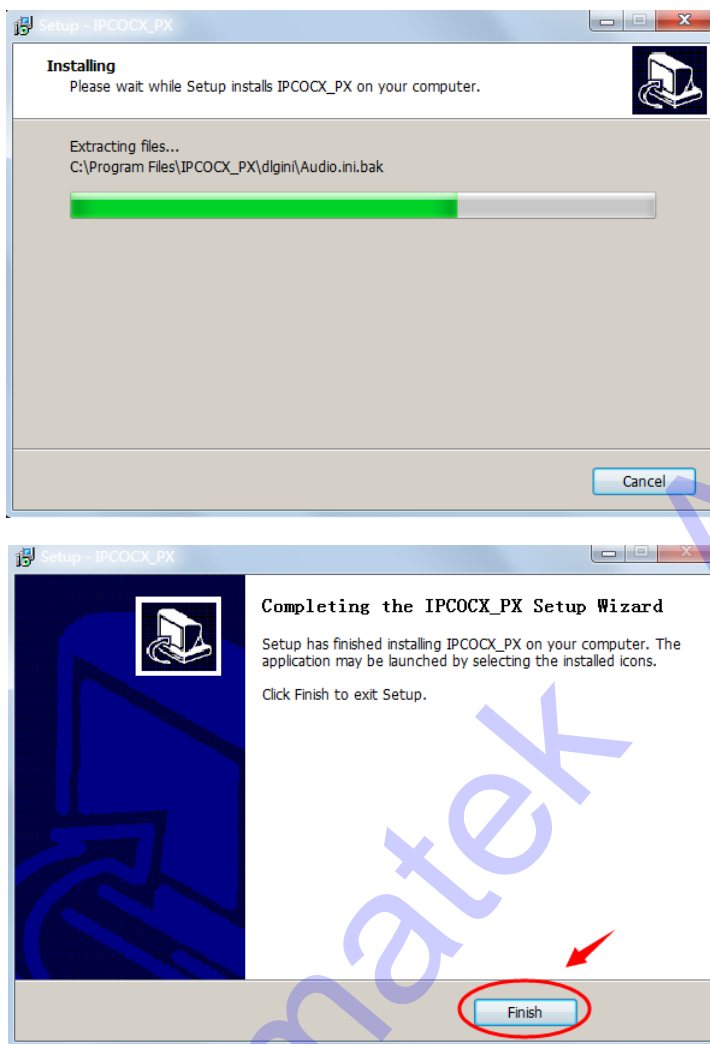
Setup - IPCOCX_PX

Installing
Please wait while Setup installs IPCOCX_PX on your computer.

Extracting files...
C:\Program Files\IPCOCX_PX\dlgini\Audio.ini.bak

Cancel

Setup - IPCOCX_PX

Completing the IPCOCX_PX Setup Wizard

Setup has finished installing IPCOCX_PX on your computer. The application may be launched by selecting the installed icons.

Click Finish to exit Setup.

Finish

matek